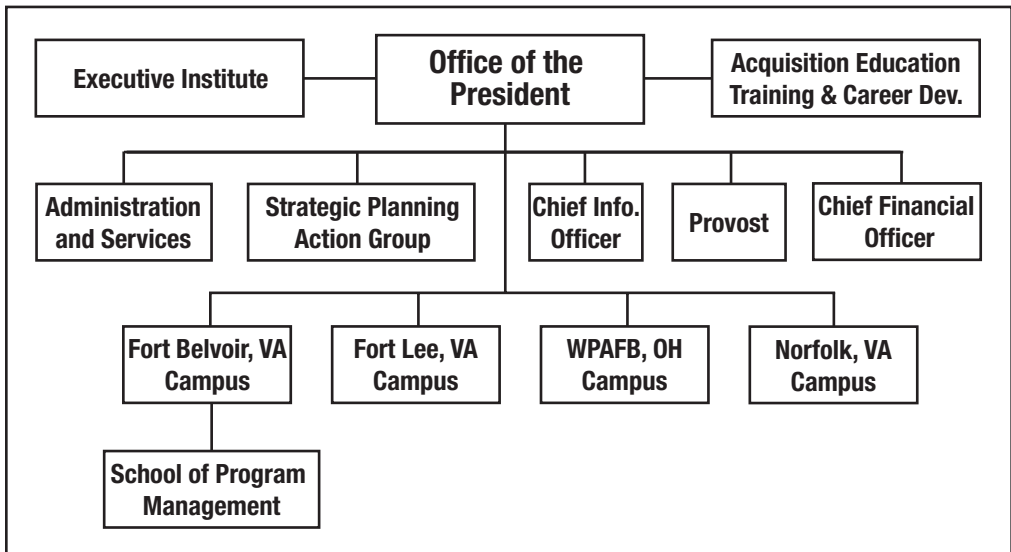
Executive Institute

Office of the President

Acquisition Education Training & Career Dev.

Administration and Services

Strategic Planning Action Group

Chief Info. Officer

Provost

Chief Financial Officer

Fort Belvoir, VA Campus

Fort Lee, VA Campus

WPAFB, OH Campus

Norfolk, VA Campus

School of Program Management